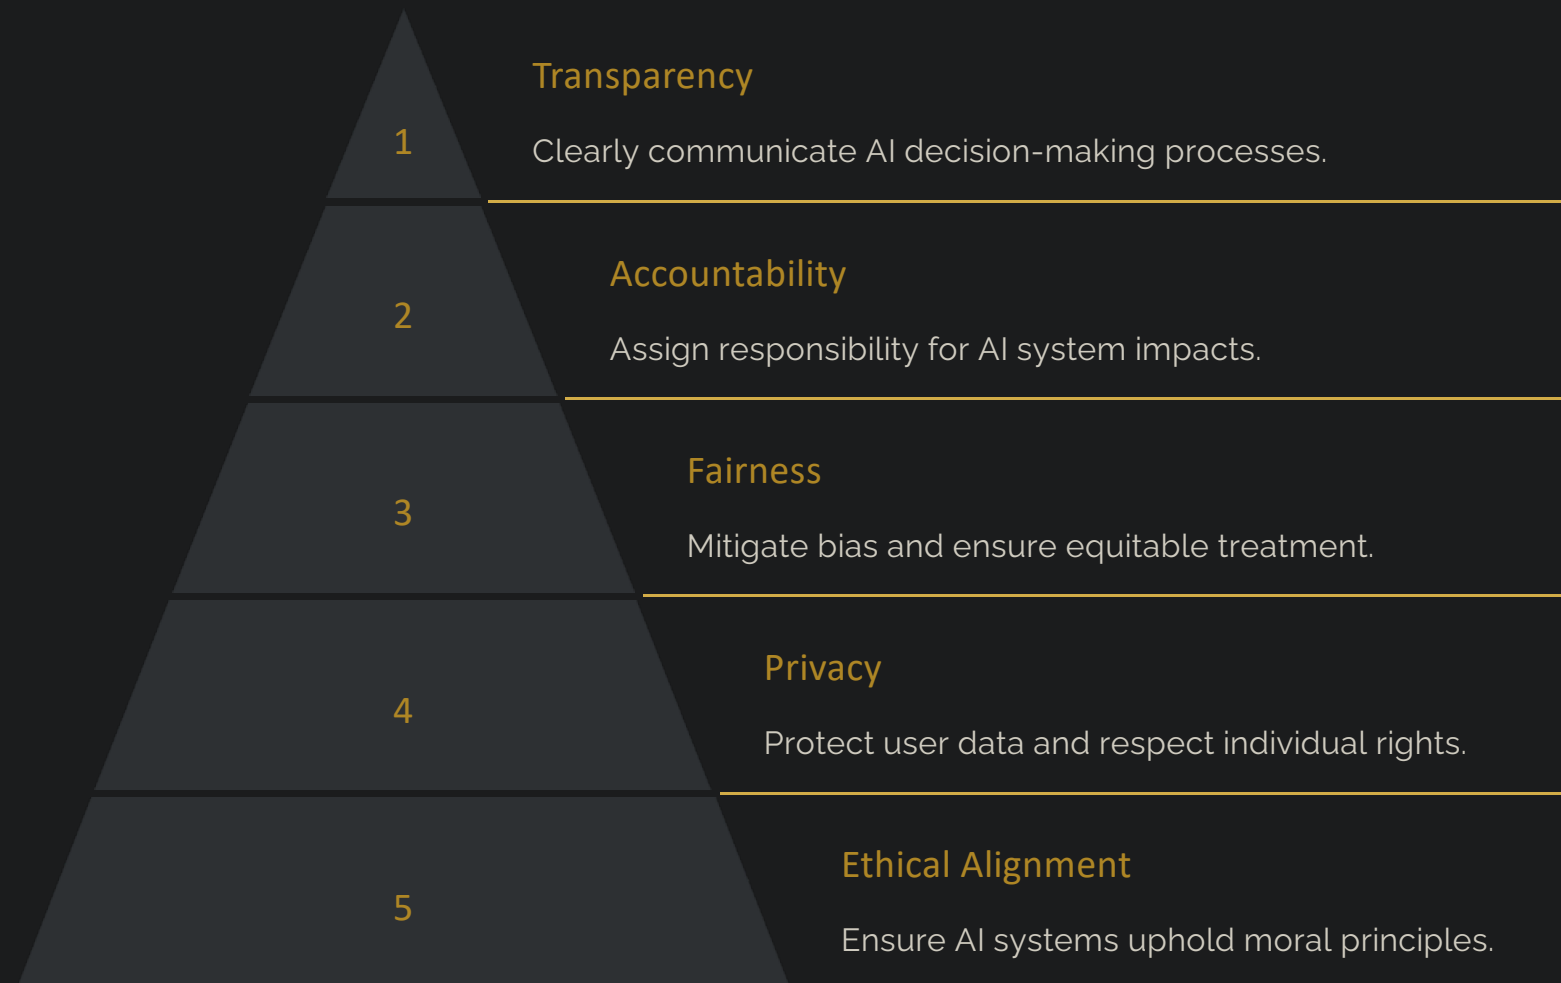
1

Transparency

Clearly communicate AI decision-making processes.

2

Accountability

Assign responsibility for AI system impacts.

3

Fairness

Mitigate bias and ensure equitable treatment.

4

Privacy

Protect user data and respect individual rights.

5

Ethical Alignment

Ensure AI systems uphold moral principles.